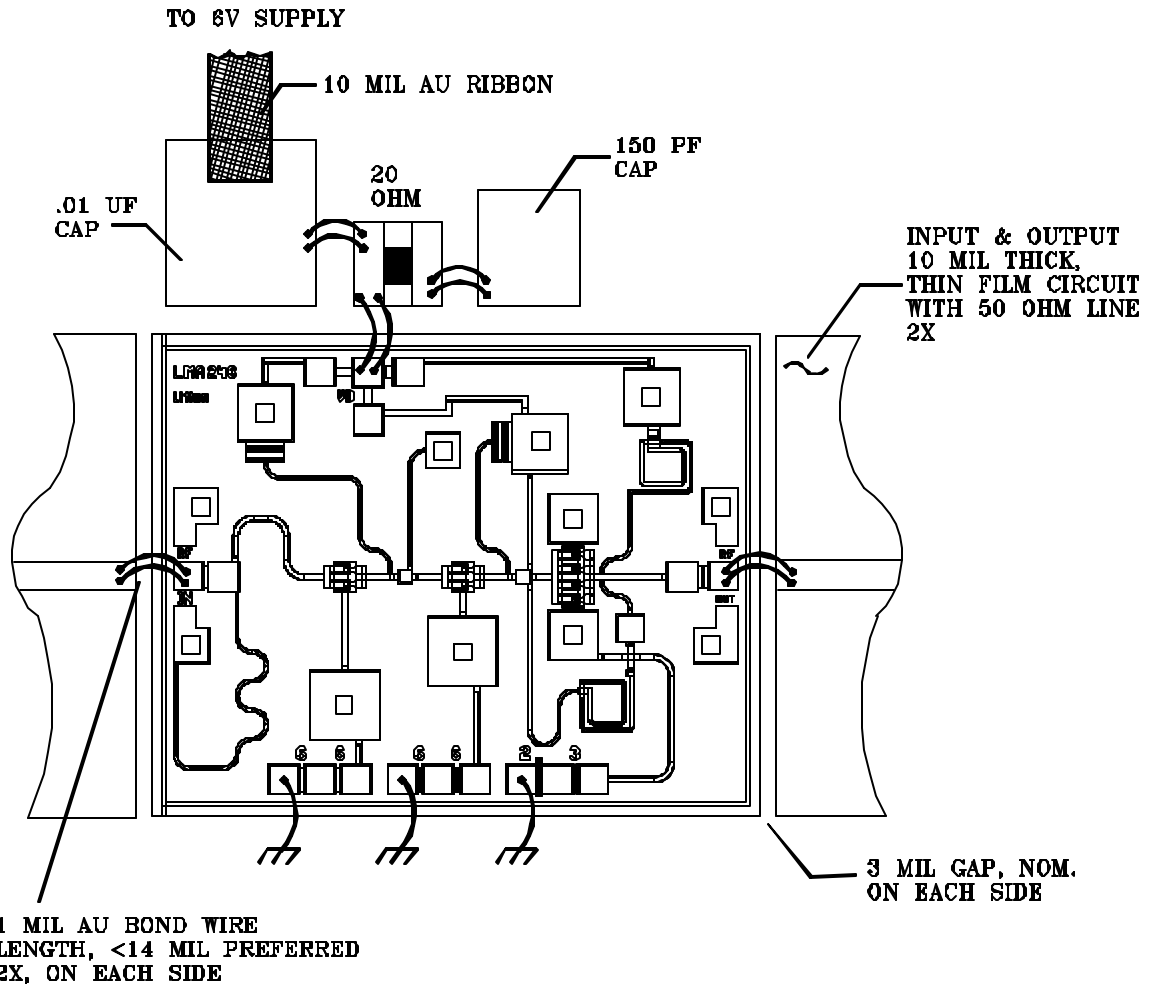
TO 6V SUPPLY

10 MIL AU RIBBON

20 OHM

150 PF CAP

.01 UF CAP

INPUT & OUTPUT 10 MIL THICK, THIN FILM CIRCUIT WITH 50 OHM LINE 2X

LMA216

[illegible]

VD

RF

IN

RF

OUT

6 6

6 6

2 3

3 MIL GAP, NOM. ON EACH SIDE

1 MIL AU BOND WIRE LENGTH, <14 MIL PREFERRED 2X, ON EACH SIDE